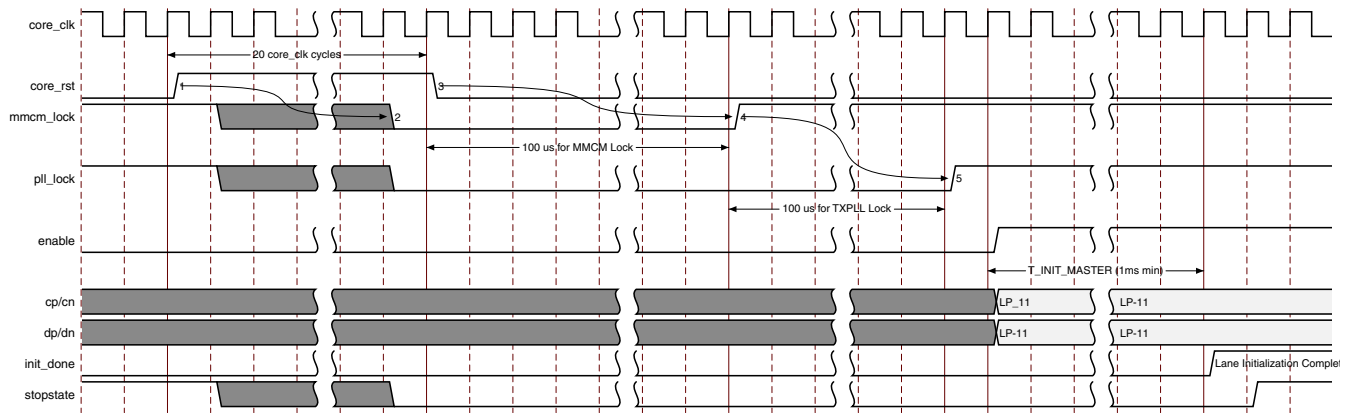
core_clk

20 core_clk cycles

core_rst

1

3

mmcm_lock

2

4

100 us for MMCM Lock

pll_lock

5

100 us for TXPLL Lock

enable

T_INIT_MASTER (1ms min)

cp/cn

LP_11

LP-11

dp/dn

LP-11

LP-11

init_done

Lane Initialization Complet

stopstate